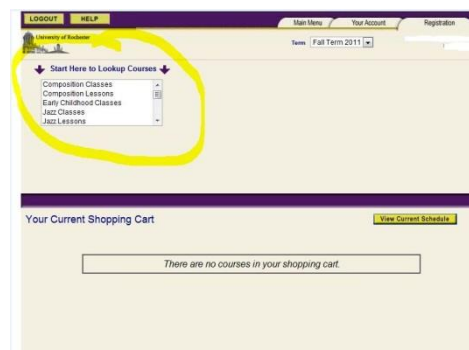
LOGOUT HELP

Main Menu Your Account Registration

University of Rochester

Term Fall Term 2011

Start Here to Lookup Courses

Composition Classes
Composition Lessons
Early Childhood Classes
Jazz Classes
Jazz Lessons

Your Current Shopping Cart

View Current Schedule

There are no courses in your shopping cart.